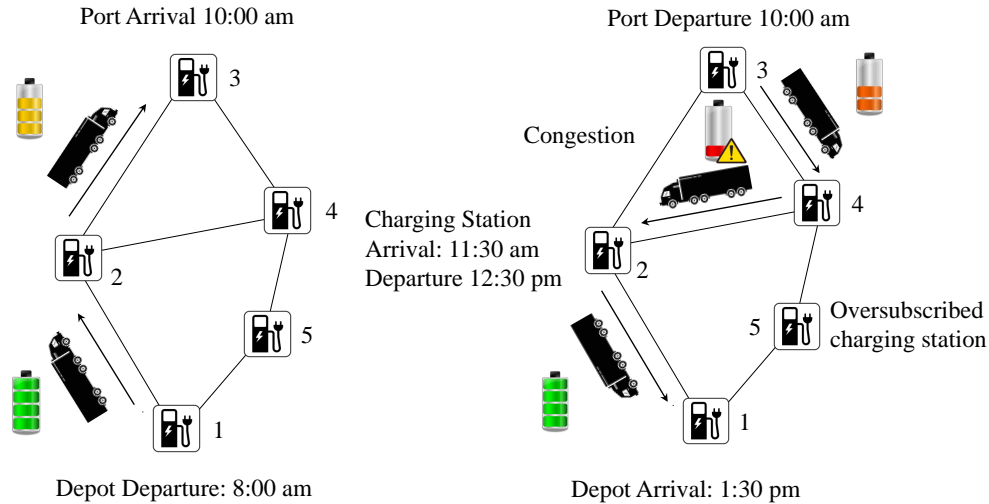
Port Arrival 10:00 am

3

4

2

5

1

Depot Departure: 8:00 am

Port Departure 10:00 am

3

Congestion

4

Charging Station
Arrival: 11:30 am
Departure 12:30 pm

2

5

Oversubscribed charging station

1

Depot Arrival: 1:30 pm